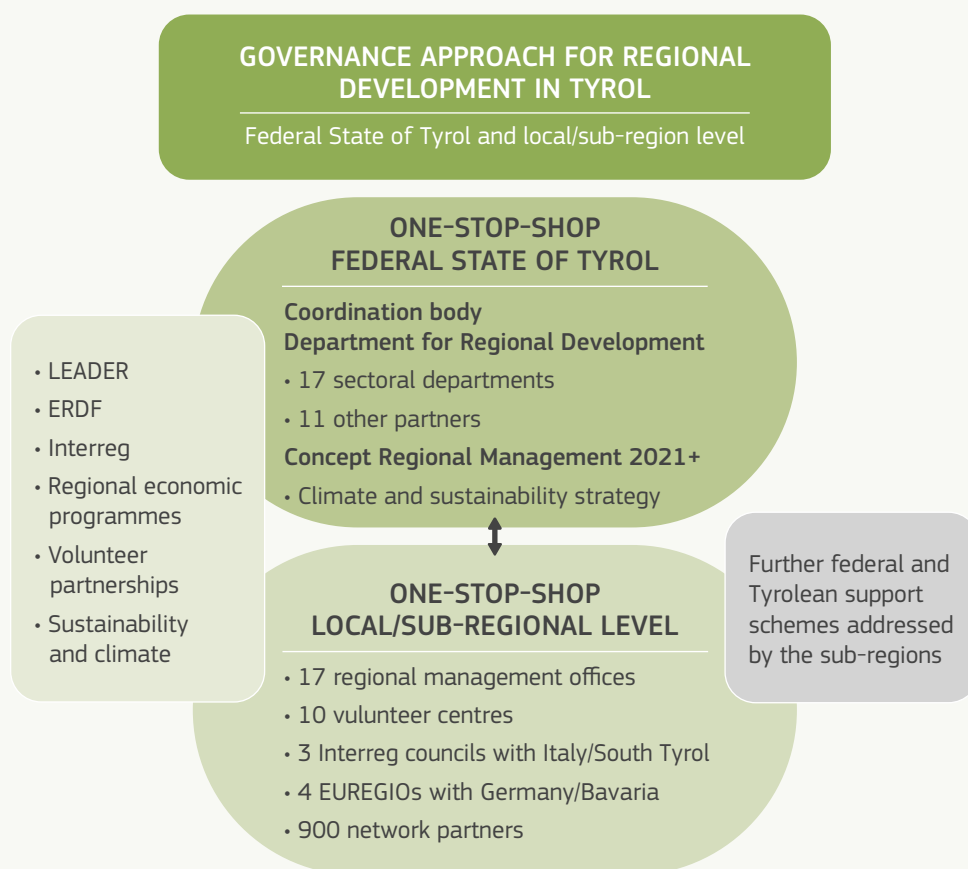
GOVERNANCE APPROACH FOR REGIONAL DEVELOPMENT IN TYROL

Federal State of Tyrol and local/sub-region level

ONE-STOP-SHOP
FEDERAL STATE OF TYROL

Coordination body
Department for Regional Development

• 17 sectoral departments
• 11 other partners

Concept Regional Management 2021+

• Climate and sustainability strategy

• LEADER
• ERDF
• Interreg
• Regional economic programmes
• Volunteer partnerships
• Sustainability and climate

ONE-STOP-SHOP
LOCAL/SUB-REGIONAL LEVEL

• 17 regional management offices
• 10 vulunteer centres
• 3 Interreg councils with Italy/South Tyrol
• 4 EUREGIOs with Germany/Bavaria
• 900 network partners

Further federal and Tyrolean support schemes addressed by the sub-regions